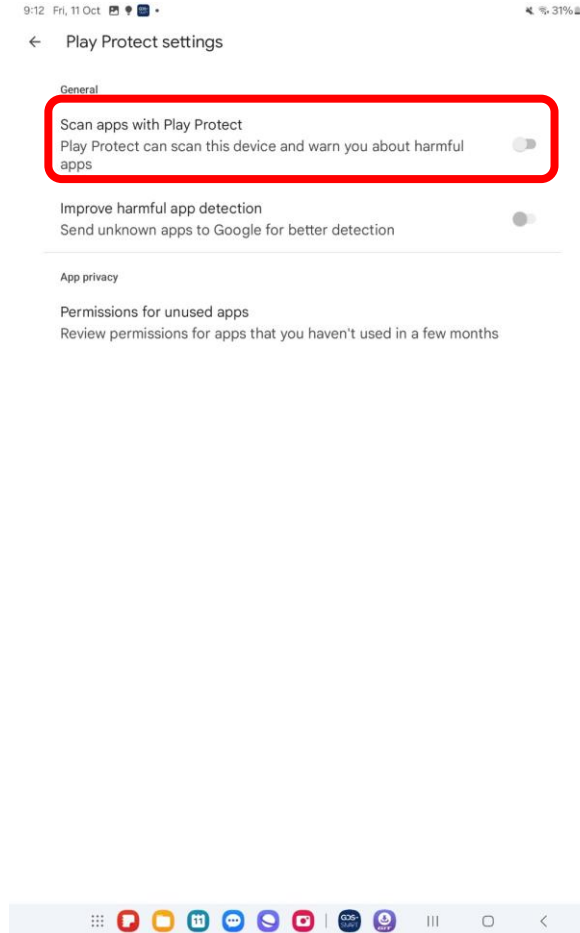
9:12 Fri, 11 Oct

31%

←

Play Protect settings

General

Scan apps with Play Protect
Play Protect can scan this device and warn you about harmful apps

Improve harmful app detection
Send unknown apps to Google for better detection

App privacy

Permissions for unused apps
Review permissions for apps that you haven't used in a few months

11